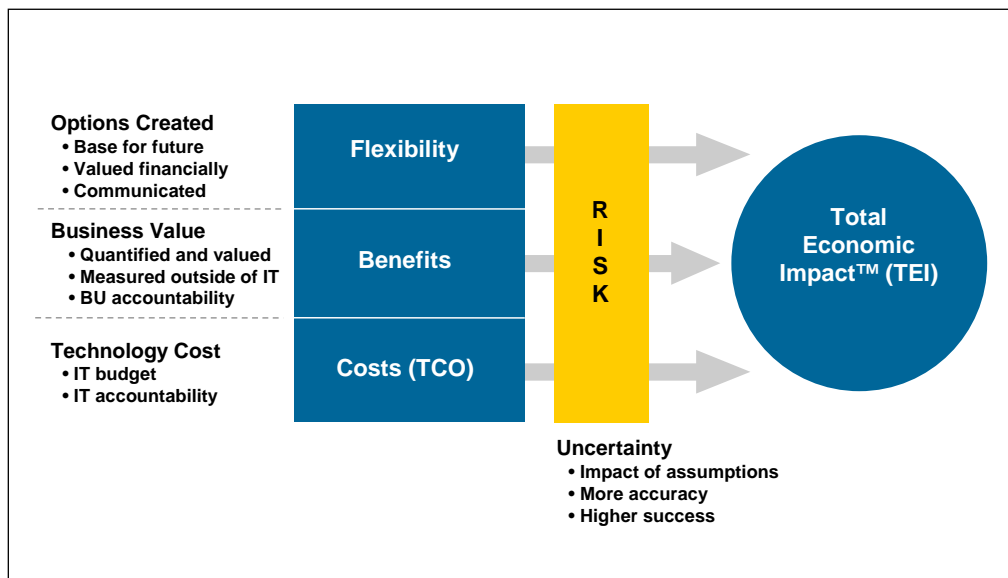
Options Created
• Base for future
• Valued financially
• Communicated

Business Value
• Quantified and valued
• Measured outside of IT
• BU accountability

Technology Cost
• IT budget
• IT accountability

Flexibility

Benefits

Costs (TCO)

R I S K

Total Economic Impact™ (TEI)

Uncertainty
• Impact of assumptions
• More accuracy
• Higher success